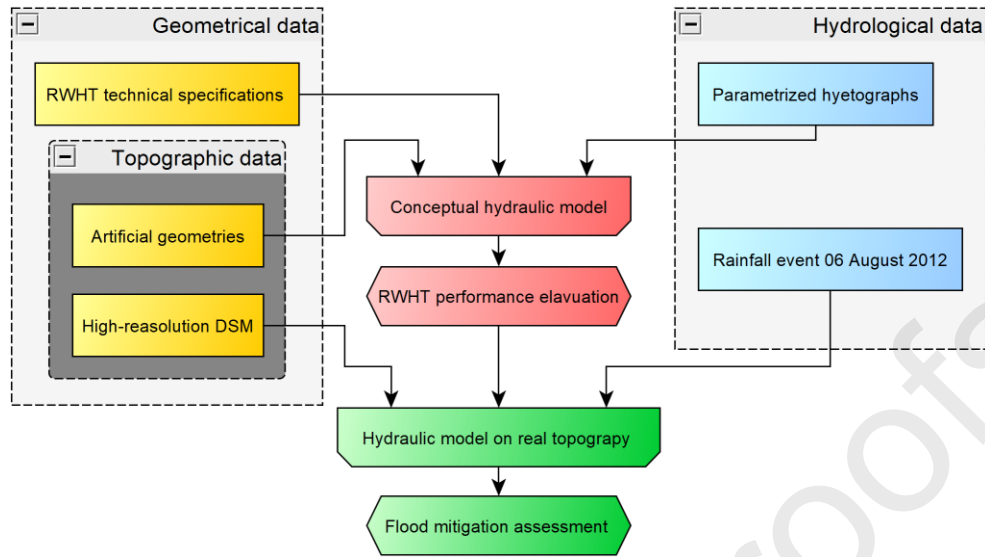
Geometrical data

RWHT technical specifications

Topographic data

Artificial geometries

High-reasolution DSM

Hydrological data

Parametrized hyetographs

Rainfall event 06 August 2012

Conceptual hydraulic model

RWHT performance elavuation

Hydraulic model on real topograpy

Flood mitigation assessment

roof